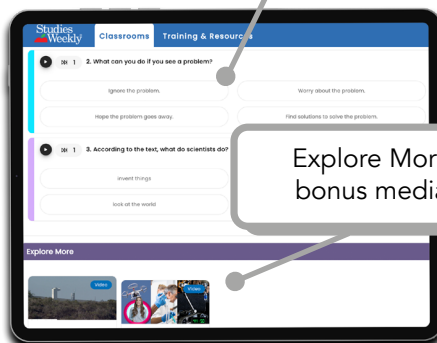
Studies Weekly

Classrooms

Training & Resources

1

2. What can you do if you see a problem?

Ignore the problem.

Worry about the problem.

Hope the problem goes away.

Find solutions to solve the problem.

1

3. According to the text, what do scientists do?

invent things

look at the world

Explore Mor
bonus media

Explore More

Video

Video